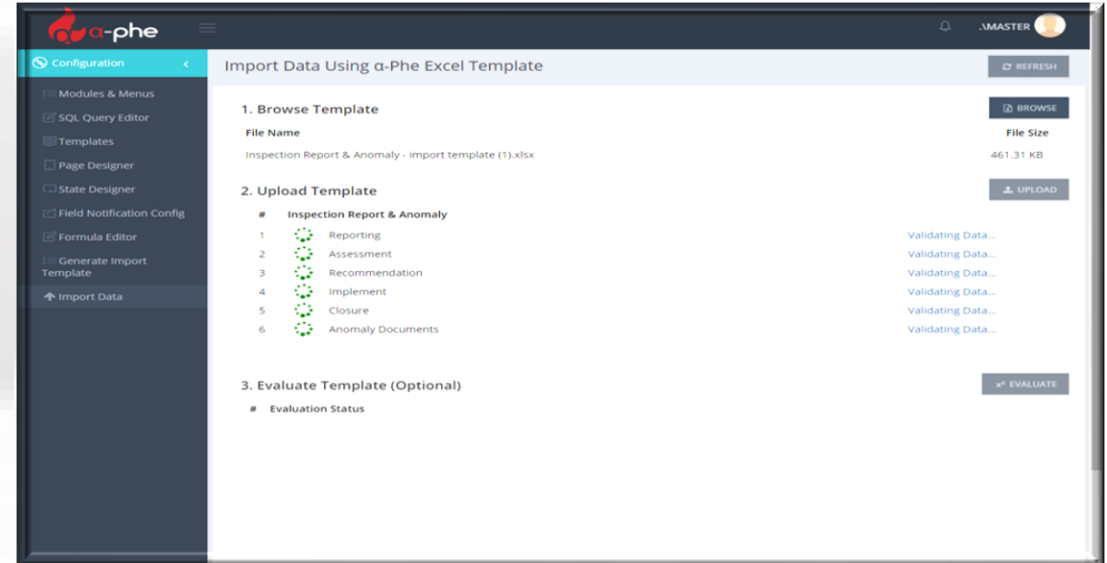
α-phe

\MASTER

Configuration

Modules & Menus

SQL Query Editor

Templates

Page Designer

State Designer

Field Notification Config

Formula Editor

Generate Import Template

Import Data

Import Data Using α-Phe Excel Template

REFRESH

1. Browse Template

BROWSE

| File Name | File Size |
|---|---|
| Inspection Report & Anomaly - import template (1).xlsx | 461.31 KB |

2. Upload Template

UPLOAD

| # | Inspection Report & Anomaly | |
|---|---|---|
| 1 | Reporting | Validating Data... |
| 2 | Assessment | Validating Data... |
| 3 | Recommendation | Validating Data... |
| 4 | Implement | Validating Data... |
| 5 | Closure | Validating Data... |
| 6 | Anomaly Documents | Validating Data... |

3. Evaluate Template (Optional)

EVALUATE

# Evaluation Status